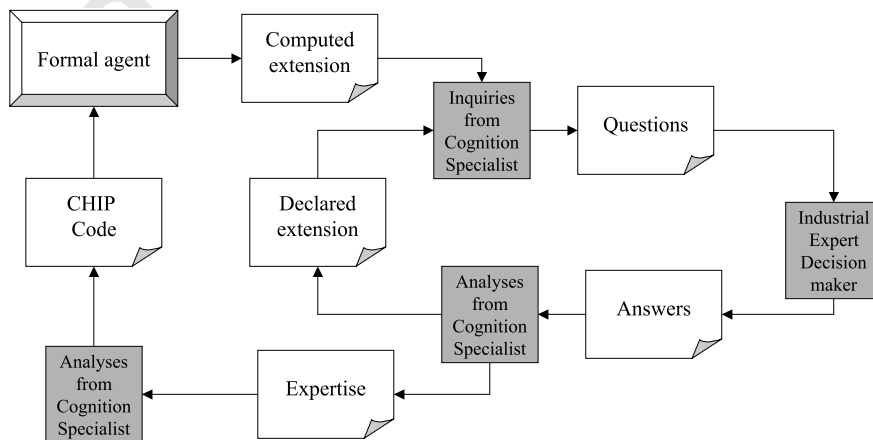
Formal agent

Computed extension

Inquiries from Cognition Specialist

Questions

Industrial Expert Decision maker

Answers

Analyses from Cognition Specialist

Declared extension

CHIP Code

Expertise

Analyses from Cognition Specialist